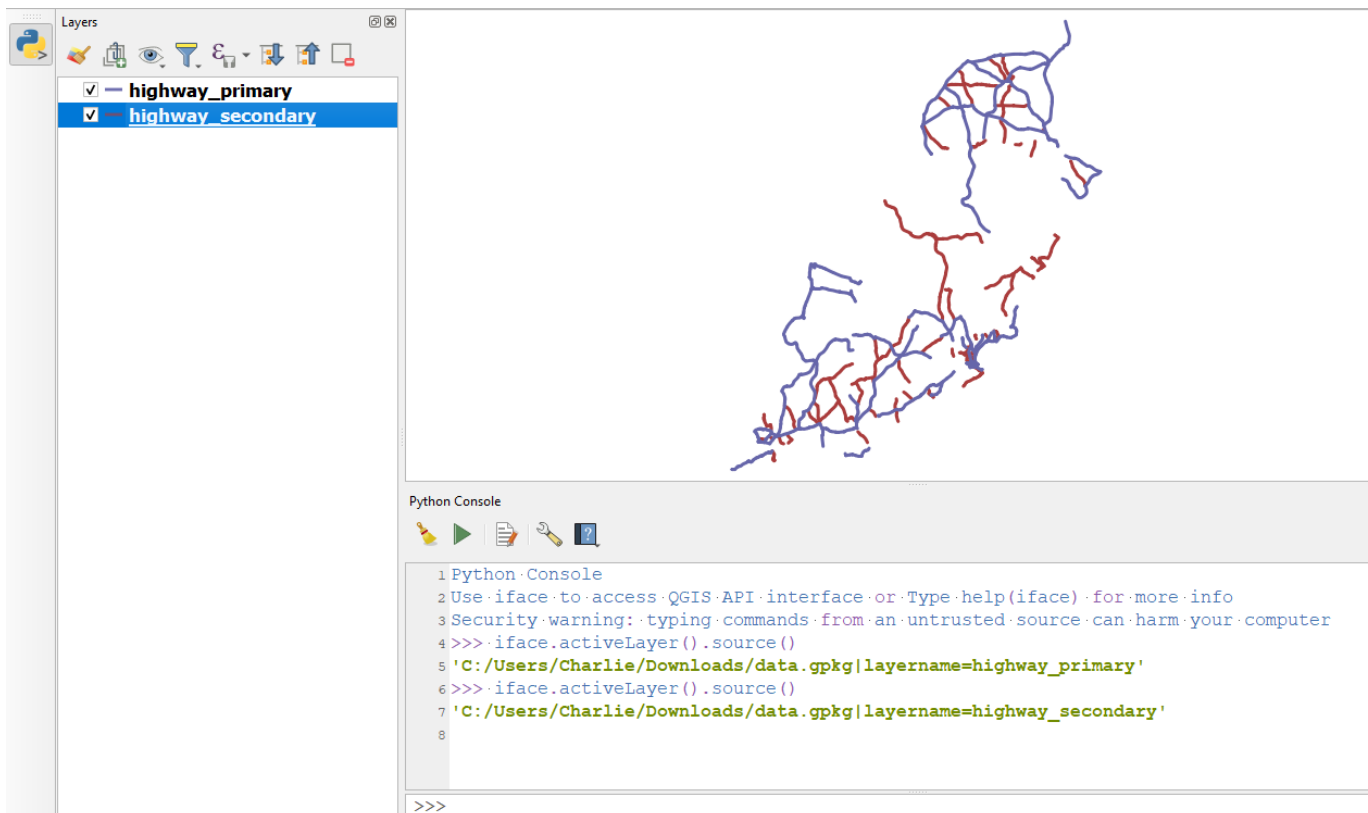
Layers

highway_primary
highway_secondary

Python Console

1 Python Console
2 Use iface to access QGIS API interface or Type help(iface) for more info
3 Security warning: typing commands from an untrusted source can harm your computer
4 >>> iface.activeLayer().source()
5 'C:/Users/Charlie/Downloads/data.gpkg|layername=highway_primary'
6 >>> iface.activeLayer().source()
7 'C:/Users/Charlie/Downloads/data.gpkg|layername=highway_secondary'
8

>>>